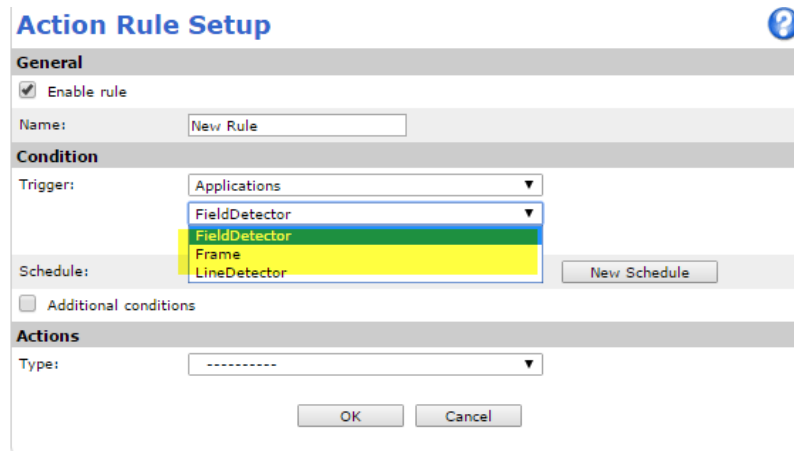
Action Rule Setup

General

Enable rule

Name: New Rule

Condition

Trigger: Applications

FieldDetector

FieldDetector
Frame
LineDetector

Schedule: New Schedule

Additional conditions

Actions

Type: -----------

OK Cancel